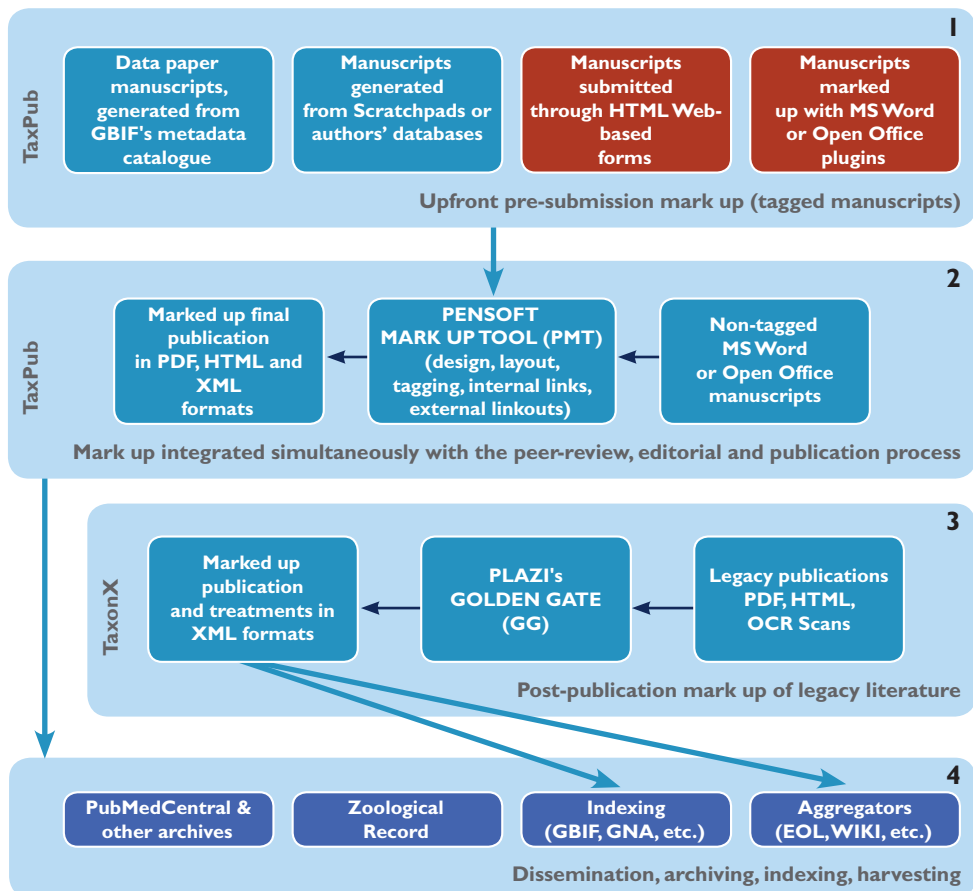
1

TaxPub

Data paper manuscripts, generated from GBIF's metadata catalogue

Manuscripts generated from Scratchpads or authors' databases

Manuscripts submitted through HTML Web-based forms

Manuscripts marked up with MS Word or Open Office plugins

Upfront pre-submission mark up (tagged manuscripts)

2

TaxPub

Marked up final publication in PDF, HTML and XML formats

PENSOFT MARK UP TOOL (PMT) (design, layout, tagging, internal links, external linkouts)

Non-tagged MS Word or Open Office manuscripts

Mark up integrated simultaneously with the peer-review, editorial and publication process

3

TaxonX

Marked up publication and treatments in XML formats

PLAZI's GOLDEN GATE (GG)

Legacy publications PDF, HTML, OCR Scans

Post-publication mark up of legacy literature

4

PubMedCentral & other archives

Zoological Record

Indexing (GBIF, GNA, etc.)

Aggregators (EOL, WIKI, etc.)

Dissemination, archiving, indexing, harvesting